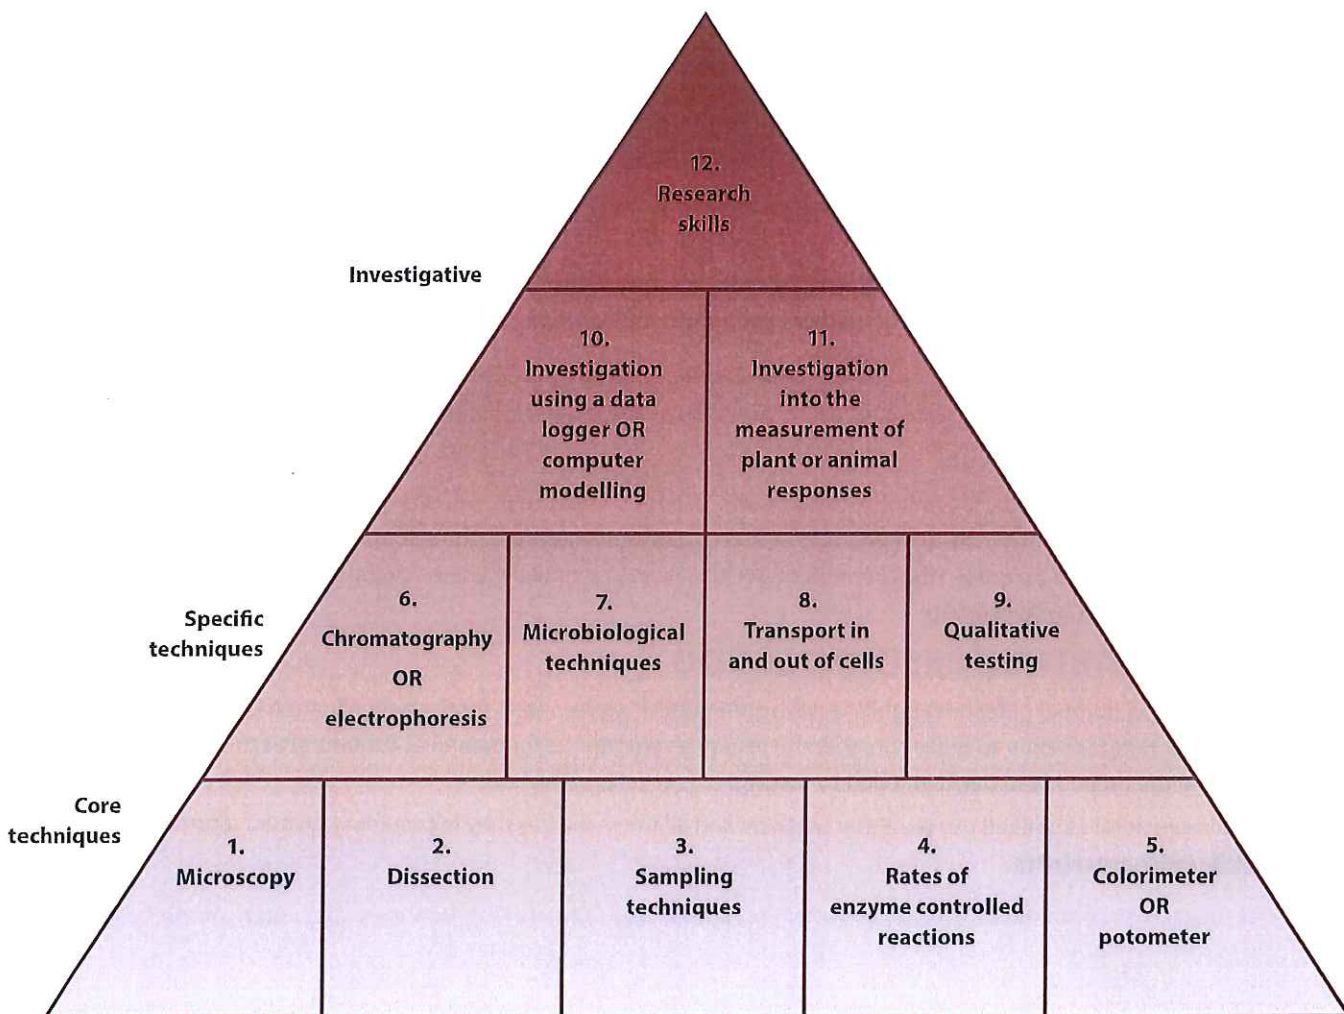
12.
Research skills

Investigative

10.
Investigation using a data logger OR computer modelling

11.
Investigation into the measurement of plant or animal responses

Specific techniques

6.
Chromatography OR electrophoresis

7.
Microbiological techniques

8.
Transport in and out of cells

9.
Qualitative testing

Core techniques

1.
Microscopy

2.
Dissection

3.
Sampling techniques

4.
Rates of enzyme controlled reactions

5.
Colorimeter OR potometer